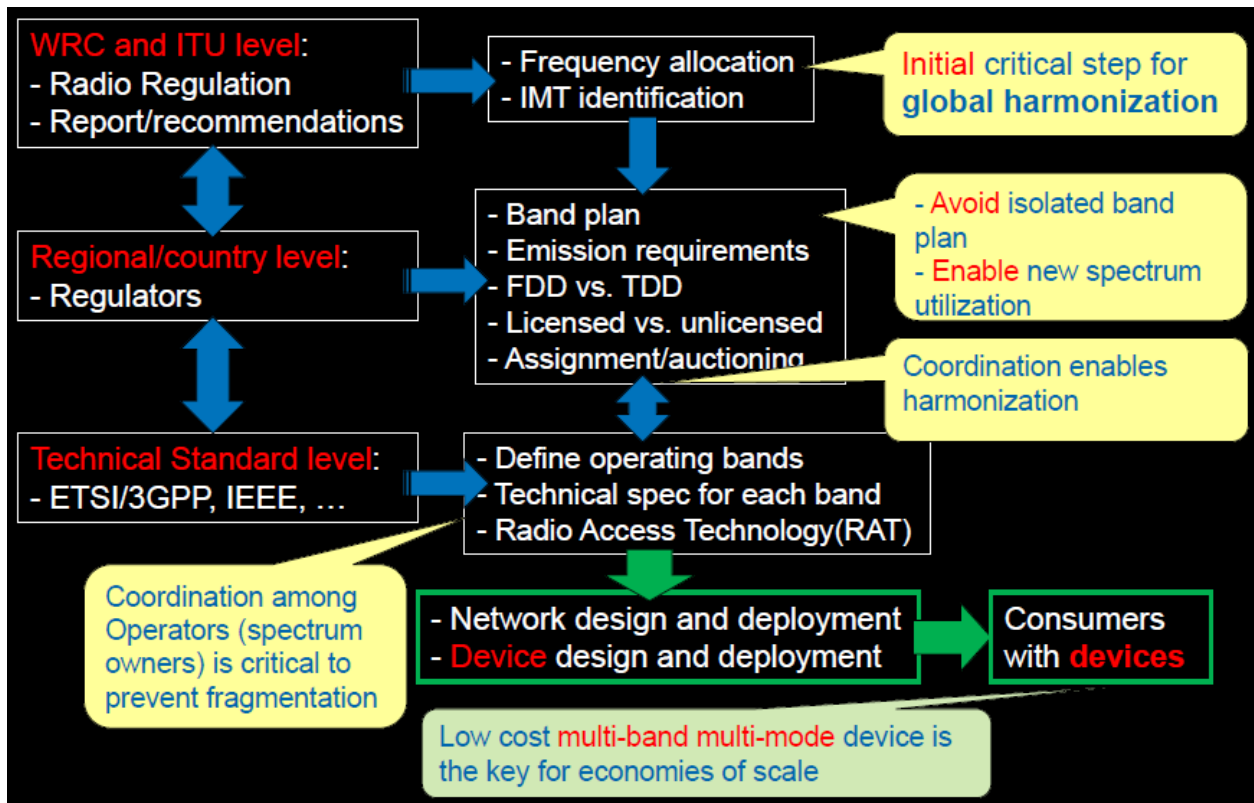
WRC and ITU level:
- Radio Regulation
- Report/recommendations

- Frequency allocation
- IMT identification

Initial critical step for global harmonization

Regional/country level:
- Regulators

- Band plan
- Emission requirements
- FDD vs. TDD
- Licensed vs. unlicensed
- Assignment/auctioning

- Avoid isolated band plan
- Enable new spectrum utilization

Coordination enables harmonization

Technical Standard level:
- ETSI/3GPP, IEEE, …

- Define operating bands
- Technical spec for each band
- Radio Access Technology(RAT)

Coordination among Operators (spectrum owners) is critical to prevent fragmentation

- Network design and deployment
- Device design and deployment

Consumers with devices

Low cost multi-band multi-mode device is the key for economies of scale